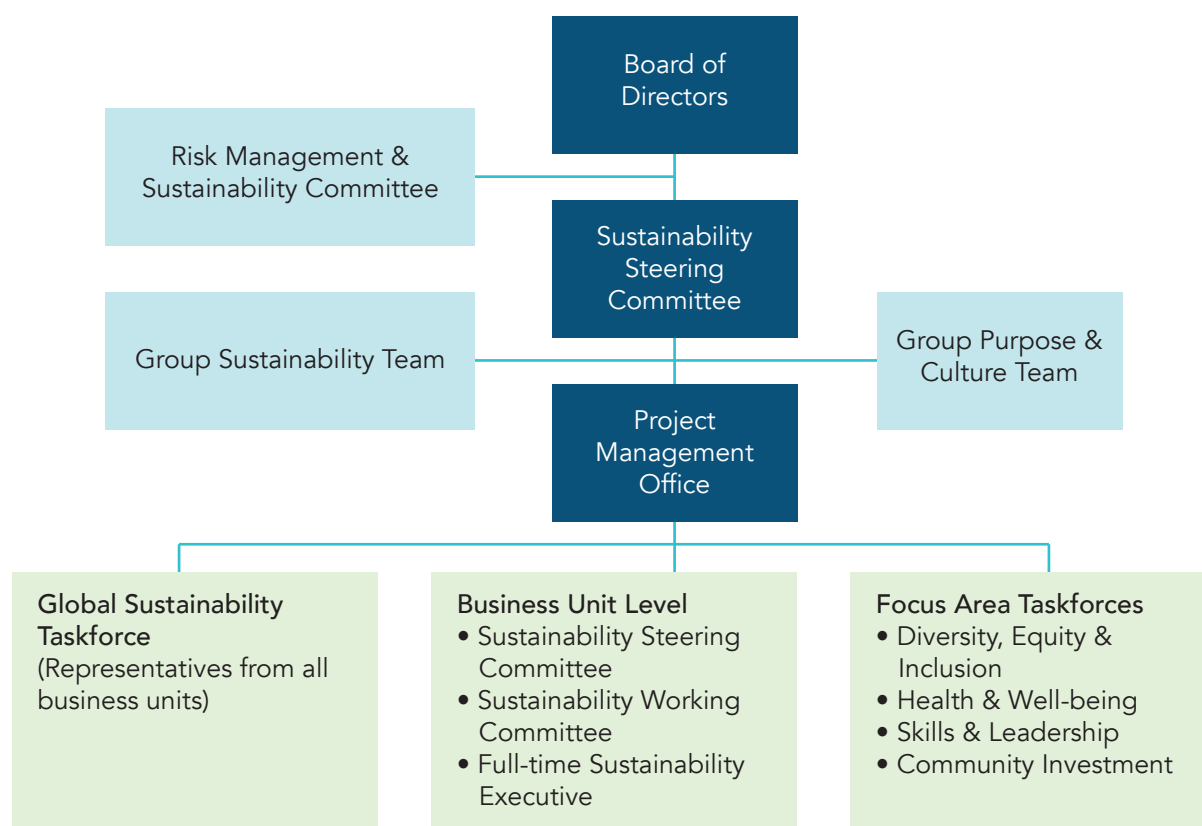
Board of Directors

Risk Management & Sustainability Committee

Sustainability Steering Committee

Group Sustainability Team

Group Purpose & Culture Team

Project Management Office

Global Sustainability Taskforce
(Representatives from all business units)

Business Unit Level
• Sustainability Steering Committee
• Sustainability Working Committee
• Full-time Sustainability Executive

Focus Area Taskforces
• Diversity, Equity & Inclusion
• Health & Well-being
• Skills & Leadership
• Community Investment